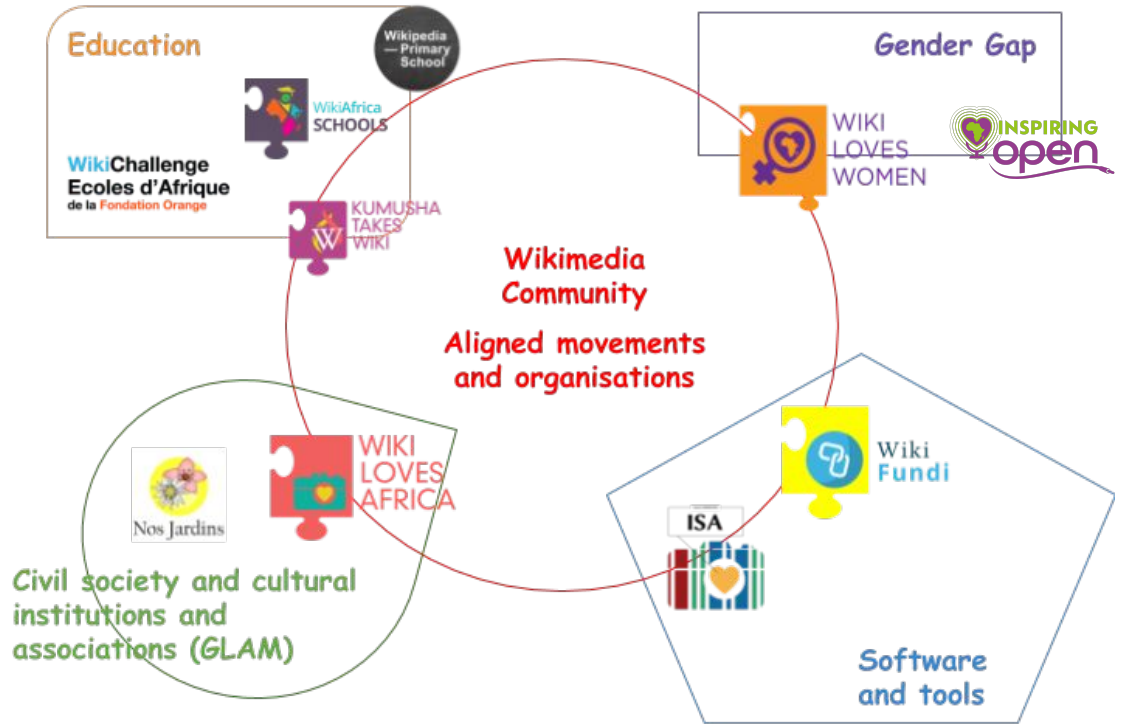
Education

Wikipedia — Primary School

WikiAfrica SCHOOLS

WikiChallenge Ecoles d'Afrique de la Fondation Orange

KUMUSHA TAKES WIKI

Gender Gap

WIKI LOVES WOMEN

INSPIRING open

Wikimedia Community

Aligned movements and organisations

Nos Jardins

WIKI LOVES AFRICA

Wiki Fundi

ISA

Civil society and cultural institutions and associations (GLAM)

Software and tools